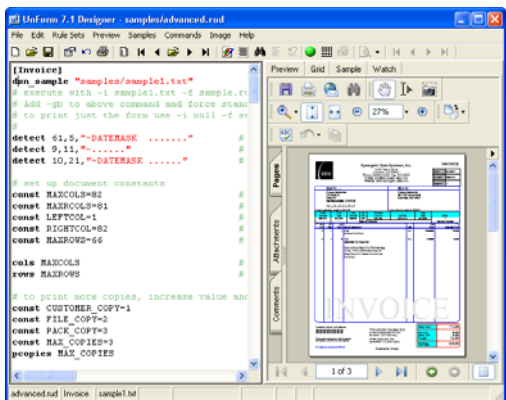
UnForm 7.1 Designer - samples/advanced.rud

File Edit Rule Sets Preview Samples Commands Image Help

[Invoice]
dpn_sample "samples/sample1.txt"
# execute with -i sample1.txt -f sample.ru
# Add -gb to above command and force stand
# to just print just the form use -i null -f sa

detect 61,5,"~DATEMASK ......."
detect 9,11,"~......"
detect 10,21,"~DATEMASK ......"

# set up document constants
const MAXCOLS=82
const MAXCOLS=81
const LEFTCOL=1
const RIGHTCOL=82
const MAXROWS=66

cols MAXCOLS
rows MAXROWS

# to print more copies, increase value and
const CUSTOMER_COPY=1
const FILE_COPY=2
const PACK_COPY=3
const MAX_COPIES=3
pcopies MAX_COPIES

Preview Grid Sample Watch

27%

Pages
Attachments
Comments

Synergetic Data Systems, Inc.

INVOICE

1 of 3

advanced.rud Invoice sample1.txt